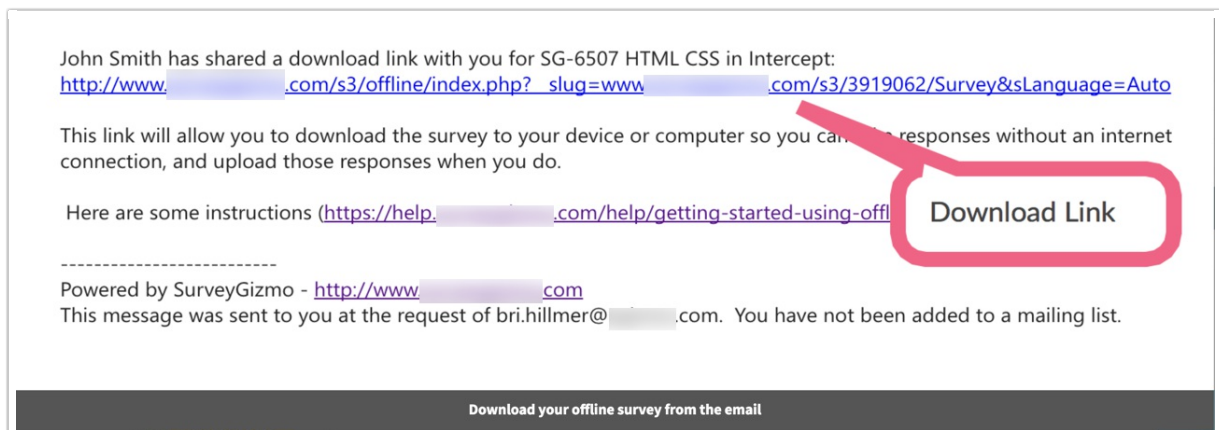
John Smith has shared a download link with you for SG-6507 HTML CSS in Intercept:
http://www.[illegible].com/s3/offline/index.php?__slug=www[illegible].com/s3/3919062/Survey&sLanguage=Auto

This link will allow you to download the survey to your device or computer so you can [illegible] responses without an internet connection, and upload those responses when you do.

Here are some instructions (https://help.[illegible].com/help/getting-started-using-offl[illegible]

Download Link

--------------------------
Powered by SurveyGizmo - http://www.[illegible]com
This message was sent to you at the request of bri.hillmer@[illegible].com. You have not been added to a mailing list.

Download your offline survey from the email